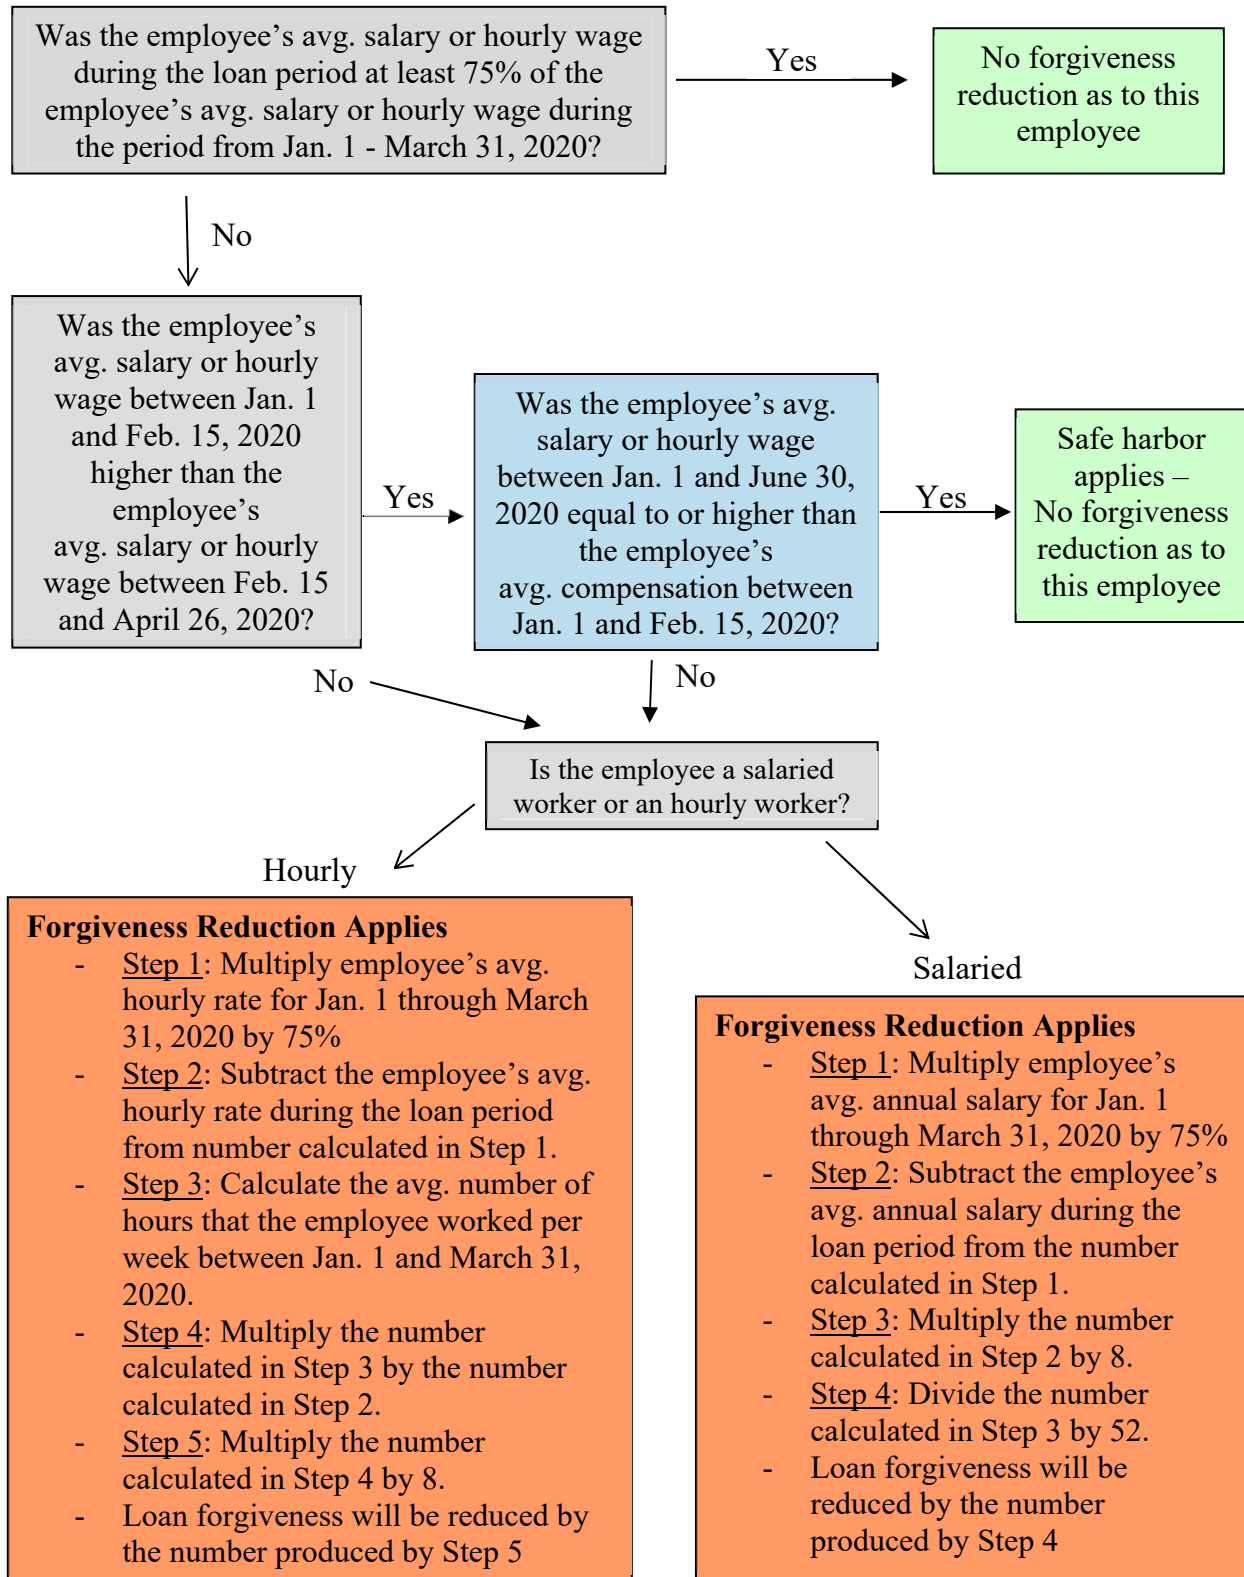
Was the employee’s avg. salary or hourly wage during the loan period at least 75% of the employee’s avg. salary or hourly wage during the period from Jan. 1 - March 31, 2020?

Yes

No forgiveness reduction as to this employee

No

Was the employee’s avg. salary or hourly wage between Jan. 1 and Feb. 15, 2020 higher than the employee’s avg. salary or hourly wage between Feb. 15 and April 26, 2020?

Yes

Was the employee’s avg. salary or hourly wage between Jan. 1 and June 30, 2020 equal to or higher than the employee’s avg. compensation between Jan. 1 and Feb. 15, 2020?

Yes

Safe harbor applies – No forgiveness reduction as to this employee

No

No

Is the employee a salaried worker or an hourly worker?

Hourly

Salaried

Forgiveness Reduction Applies
- Step 1: Multiply employee’s avg. hourly rate for Jan. 1 through March 31, 2020 by 75%
- Step 2: Subtract the employee’s avg. hourly rate during the loan period from number calculated in Step 1.
- Step 3: Calculate the avg. number of hours that the employee worked per week between Jan. 1 and March 31, 2020.
- Step 4: Multiply the number calculated in Step 3 by the number calculated in Step 2.
- Step 5: Multiply the number calculated in Step 4 by 8.
- Loan forgiveness will be reduced by the number produced by Step 5

Forgiveness Reduction Applies
- Step 1: Multiply employee’s avg. annual salary for Jan. 1 through March 31, 2020 by 75%
- Step 2: Subtract the employee’s avg. annual salary during the loan period from the number calculated in Step 1.
- Step 3: Multiply the number calculated in Step 2 by 8.
- Step 4: Divide the number calculated in Step 3 by 52.
- Loan forgiveness will be reduced by the number produced by Step 4